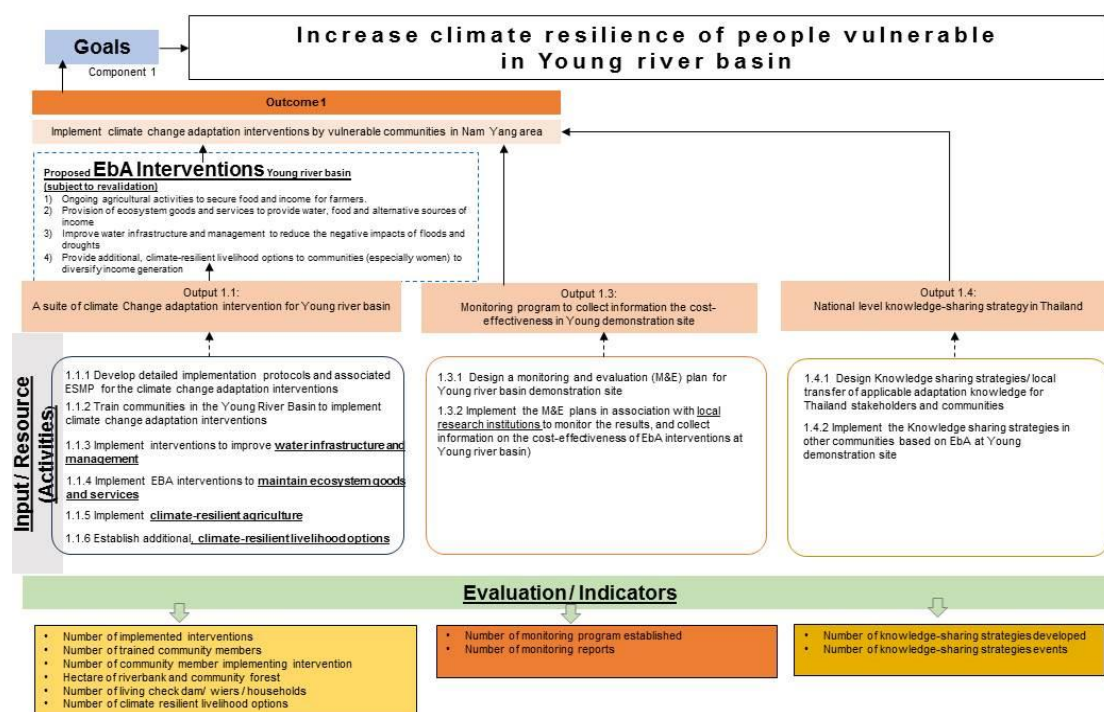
Goals

Component 1

Increase climate resilience of people vulnerable in Young river basin

Outcome1

Implement climate change adaptation interventions by vulnerable communities in Nam Yang area

Proposed EbA Interventions Young river basin (subject to revalidation)
1) Ongoing agricultural activities to secure food and income for farmers.
2) Provision of ecosystem goods and services to provide water, food and alternative sources of income
3) Improve water infrastructure and management to reduce the negative impacts of floods and droughts
4) Provide additional, climate-resilient livelihood options to communities (especially women) to diversify income generation

Output 1.1:
A suite of climate Change adaptation intervention for Young river basin

Output 1.3:
Monitoring program to collect information the cost-effectiveness in Young demonstration site

Output 1.4:
National level knowledge-sharing strategy in Thailand

Input / Resource (Activities)

1.1.1 Develop detailed implementation protocols and associated ESMP for the climate change adaptation interventions
1.1.2 Train communities in the Young River Basin to implement climate change adaptation interventions
1.1.3 Implement interventions to improve water infrastructure and management
1.1.4 Implement EBA interventions to maintain ecosystem goods and services
1.1.5 Implement climate-resilient agriculture
1.1.6 Establish additional, climate-resilient livelihood options

1.3.1 Design a monitoring and evaluation (M&E) plan for Young river basin demonstration site
1.3.2 Implement the M&E plans in association with local research institutions to monitor the results, and collect information on the cost-effectiveness of EbA interventions at Young river basin)

1.4.1 Design Knowledge sharing strategies/ local transfer of applicable adaptation knowledge for Thailand stakeholders and communities
1.4.2 Implement the Knowledge sharing strategies in other communities based on EbA at Young demonstration site

Evaluation / Indicators

• Number of implemented interventions
• Number of trained community members
• Number of community member implementing intervention
• Hectare of riverbank and community forest
• Number of living check dam/ wiers / households
• Number of climate resilient livelihood options

• Number of monitoring program established
• Number of monitoring reports

• Number of knowledge-sharing strategies developed
• Number of knowledge-sharing strategies events